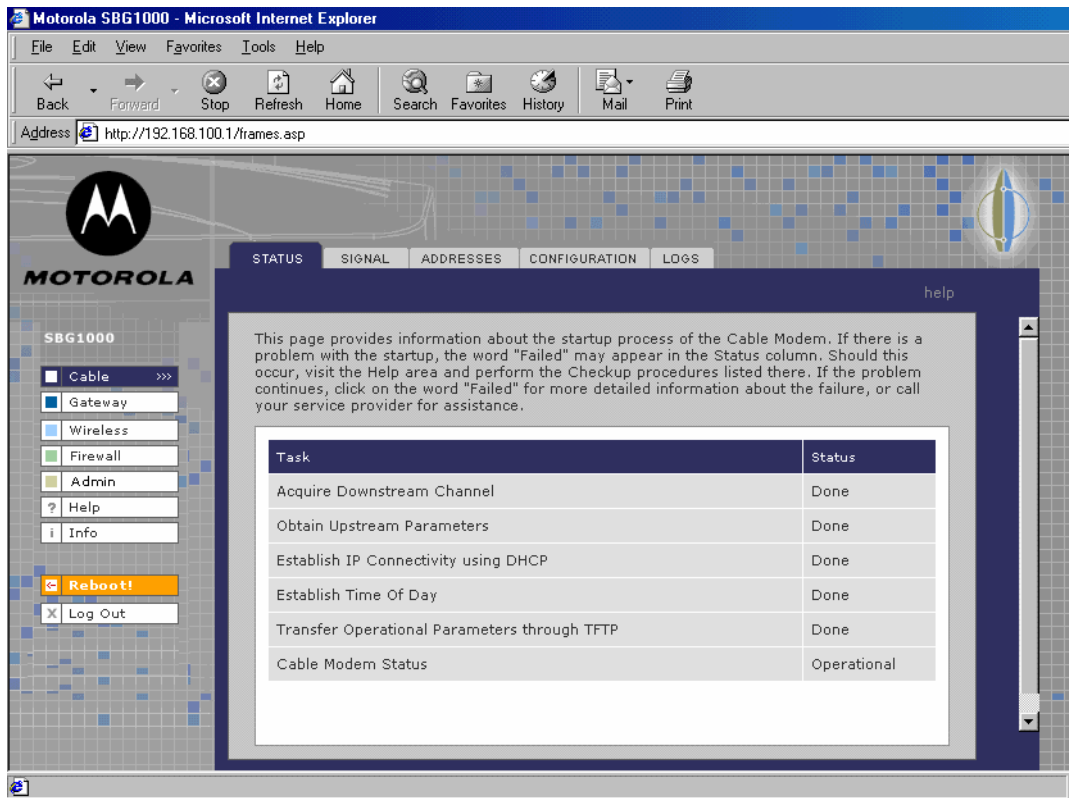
Motorola SBG1000 - Microsoft Internet Explorer

File Edit View Favorites Tools Help

Back Forward Stop Refresh Home Search Favorites History Mail Print

Address http://192.168.100.1/frames.asp

MOTOROLA

STATUS SIGNAL ADDRESSES CONFIGURATION LOGS

help

SBG1000

Cable >>>
Gateway
Wireless
Firewall
Admin
? Help
i Info

Reboot!
X Log Out

This page provides information about the startup process of the Cable Modem. If there is a problem with the startup, the word "Failed" may appear in the Status column. Should this occur, visit the Help area and perform the Checkup procedures listed there. If the problem continues, click on the word "Failed" for more detailed information about the failure, or call your service provider for assistance.

| Task | Status |
|---|---|
| Acquire Downstream Channel | Done |
| Obtain Upstream Parameters | Done |
| Establish IP Connectivity using DHCP | Done |
| Establish Time Of Day | Done |
| Transfer Operational Parameters through TFTP | Done |
| Cable Modem Status | Operational |